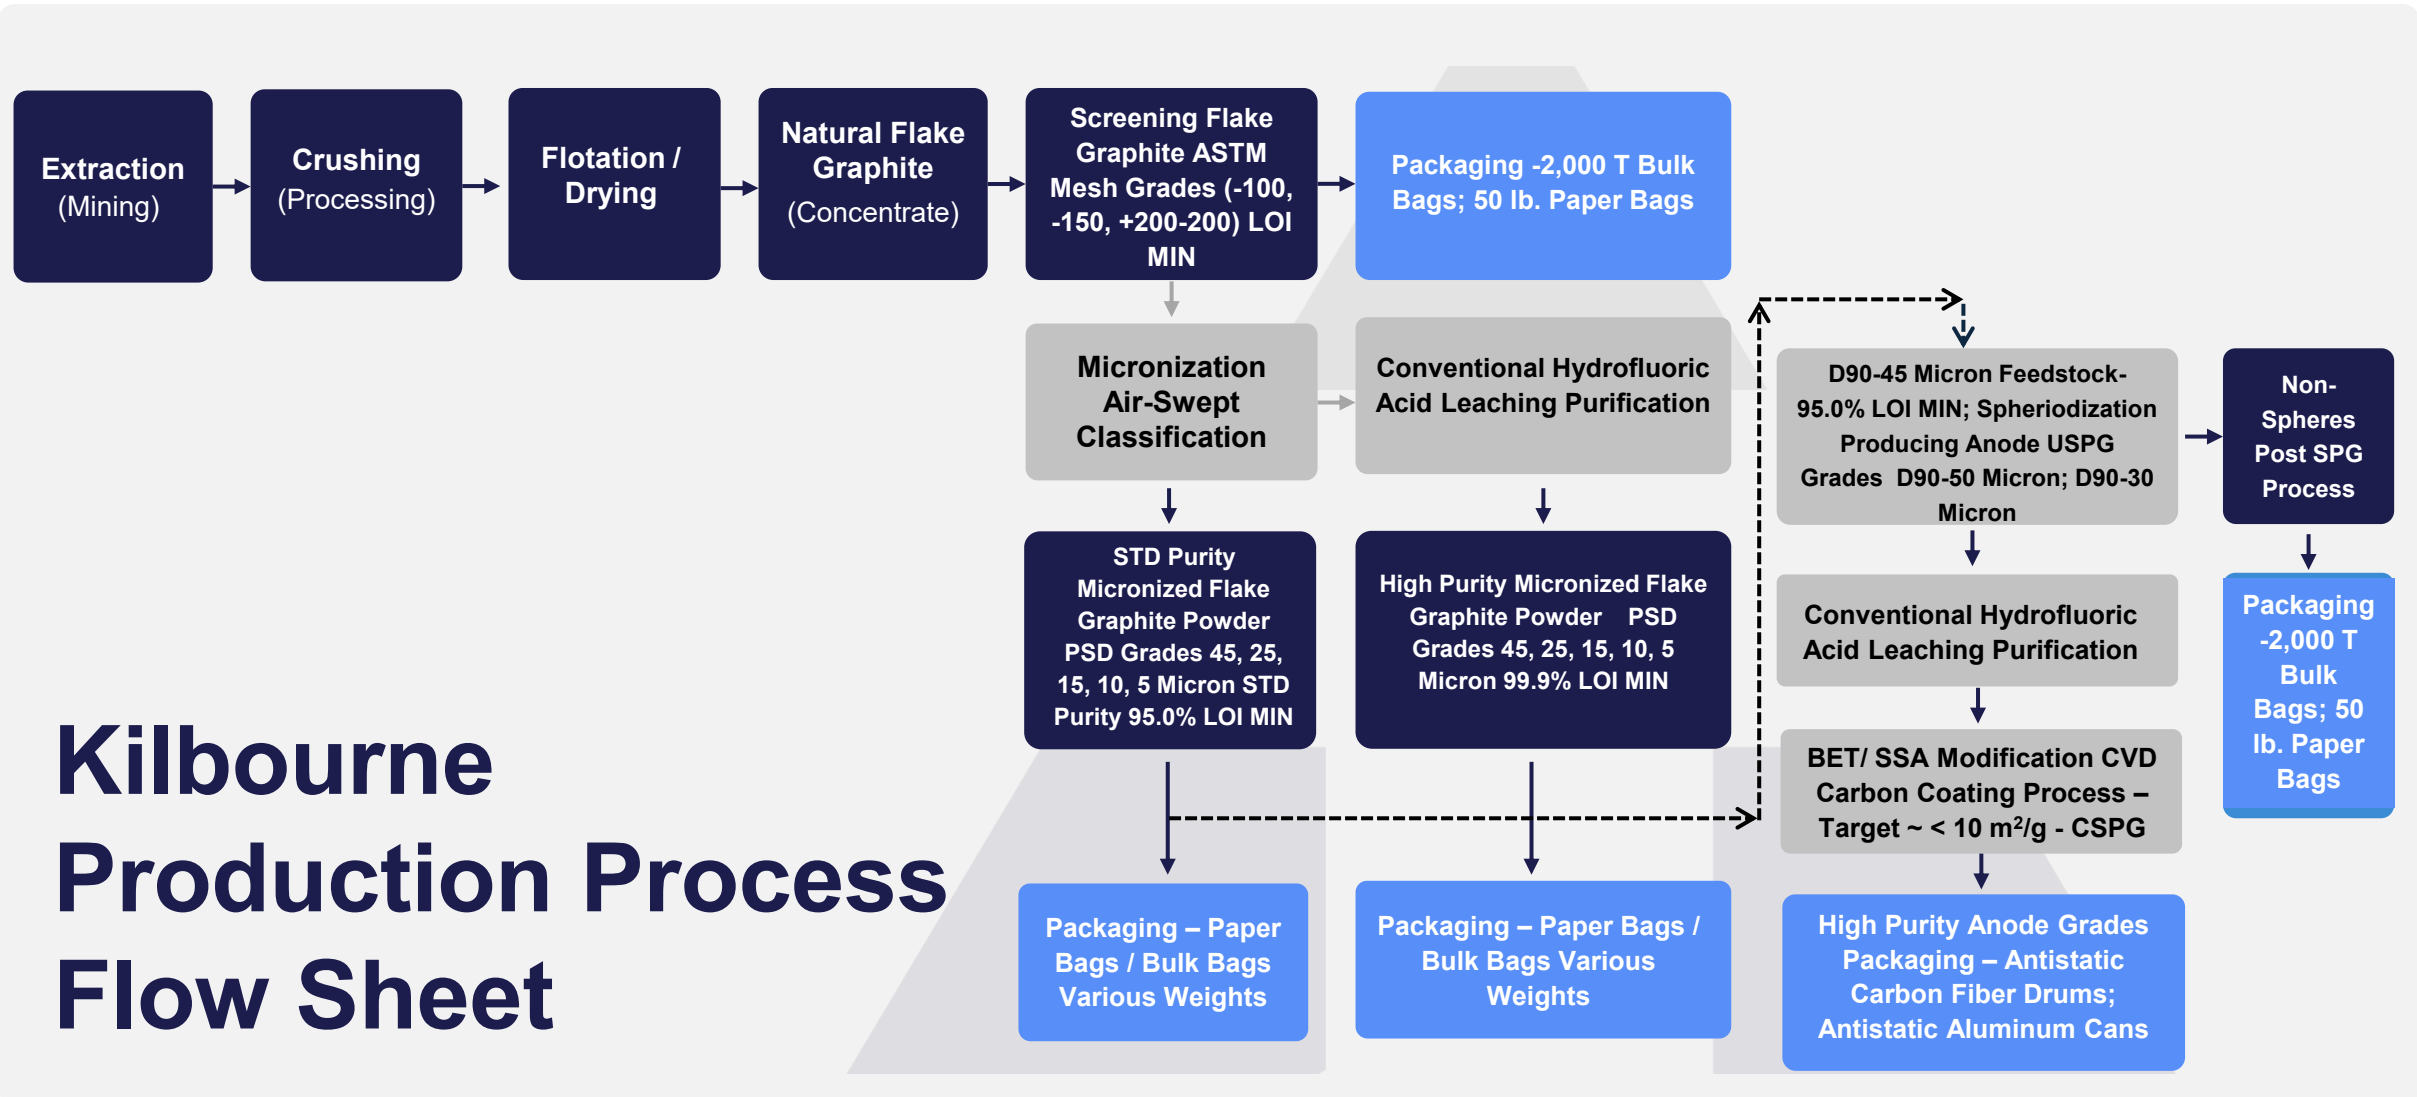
Extraction (Mining)

Crushing (Processing)

Flotation / Drying

Natural Flake Graphite (Concentrate)

Screening Flake Graphite ASTM Mesh Grades (-100, -150, +200-200) LOI MIN

Packaging -2,000 T Bulk Bags; 50 lb. Paper Bags

Micronization Air-Swept Classification

Conventional Hydrofluoric Acid Leaching Purification

D90-45 Micron Feedstock- 95.0% LOI MIN; Spheriodization Producing Anode USPG Grades D90-50 Micron; D90-30 Micron

Non-Spheres Post SPG Process

STD Purity Micronized Flake Graphite Powder PSD Grades 45, 25, 15, 10, 5 Micron STD Purity 95.0% LOI MIN

High Purity Micronized Flake Graphite Powder PSD Grades 45, 25, 15, 10, 5 Micron 99.9% LOI MIN

Conventional Hydrofluoric Acid Leaching Purification

Packaging -2,000 T Bulk Bags; 50 lb. Paper Bags

BET/ SSA Modification CVD Carbon Coating Process – Target ~ < 10 m$^2$/g - CSPG

Kilbourne Production Process Flow Sheet

Packaging – Paper Bags / Bulk Bags Various Weights

Packaging – Paper Bags / Bulk Bags Various Weights

High Purity Anode Grades Packaging – Antistatic Carbon Fiber Drums; Antistatic Aluminum Cans